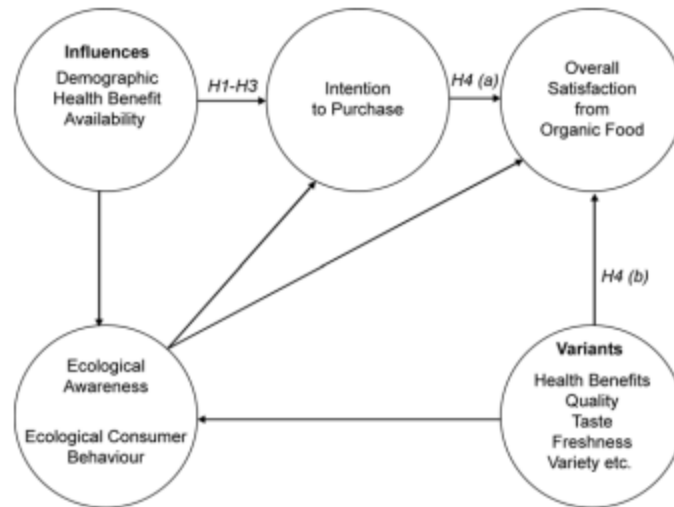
Influences
Demographic
Health Benefit
Availability

H1-H3

Intention to Purchase

H4 (a)

Overall Satisfaction from Organic Food

H4 (b)

Ecological Awareness

Ecological Consumer Behaviour

Variants
Health Benefits
Quality
Taste
Freshness
Variety etc.